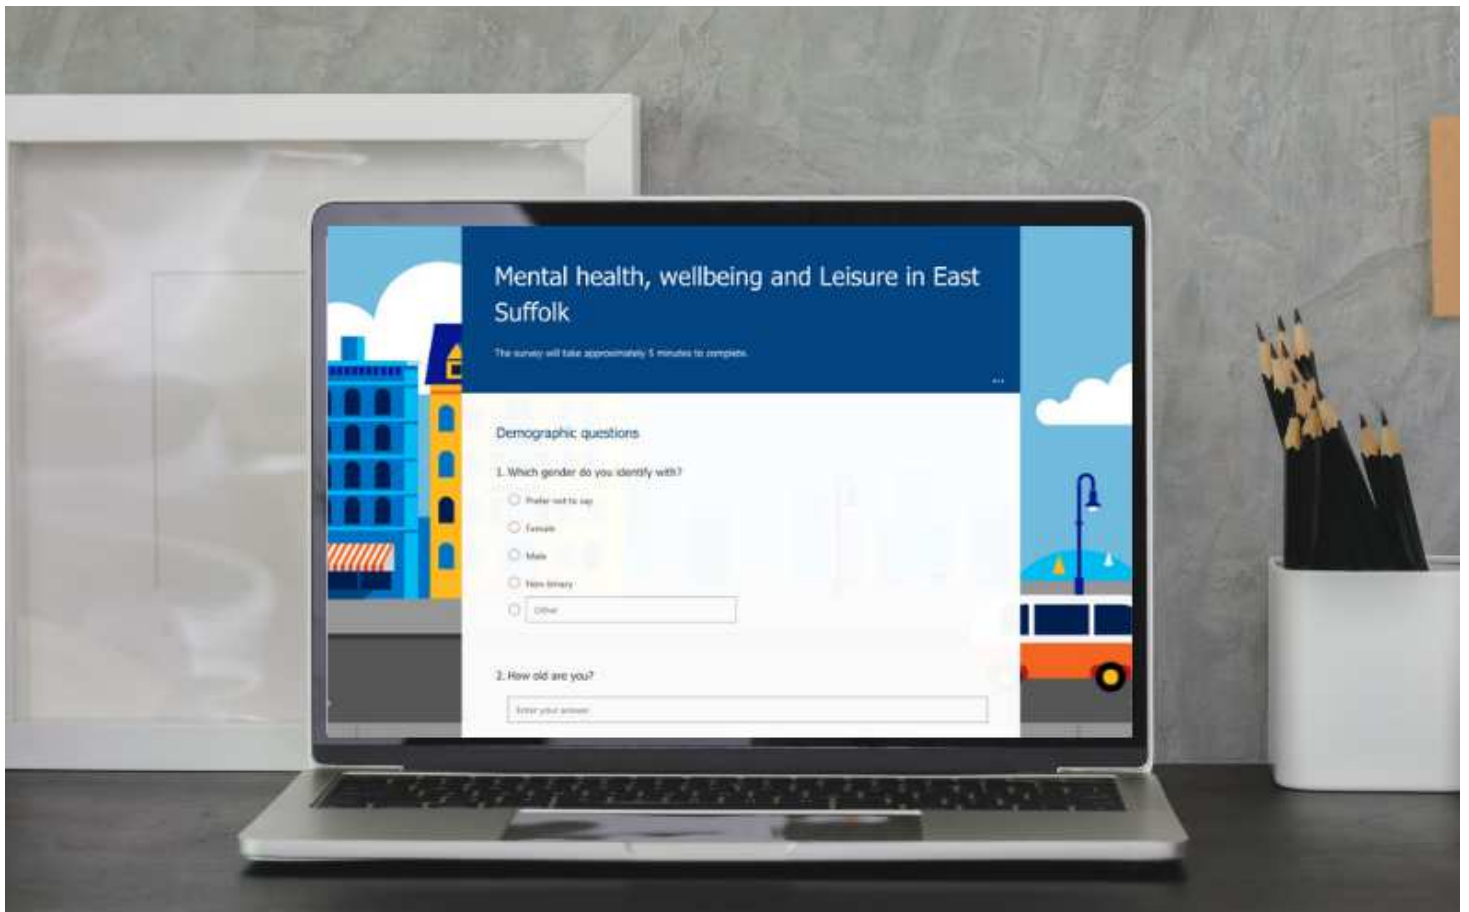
Mental health, wellbeing and Leisure in East Suffolk

The survey will take approximately 5 minutes to complete.

...

Demographic questions

1. Which gender do you identify with?

Prefer not to say

Female

Male

Non binary

Other

2. How old are you?

Enter your answer